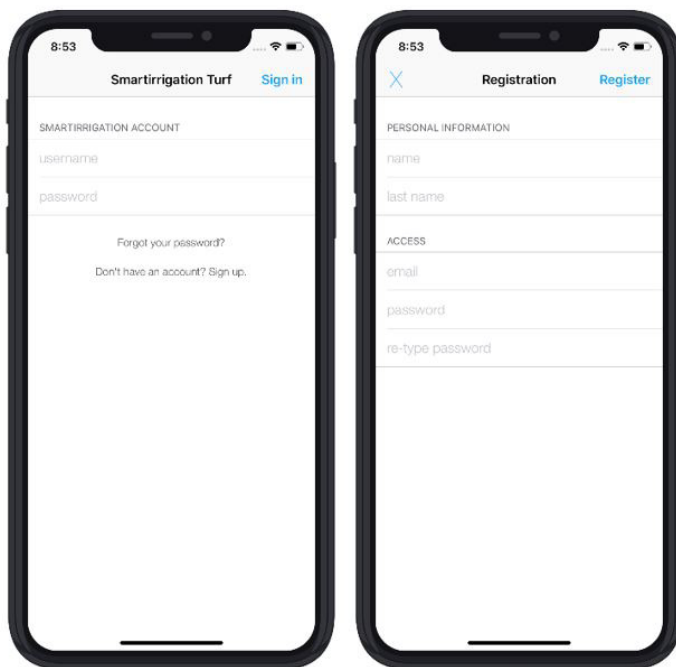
8:53

Smartirrigation Turf Sign in

SMARTIRRIGATION ACCOUNT

username

password

Forgot your password?

Don't have an account? Sign up.

8:53

X Registration Register

PERSONAL INFORMATION

name

last name

ACCESS

email

password

re-type password